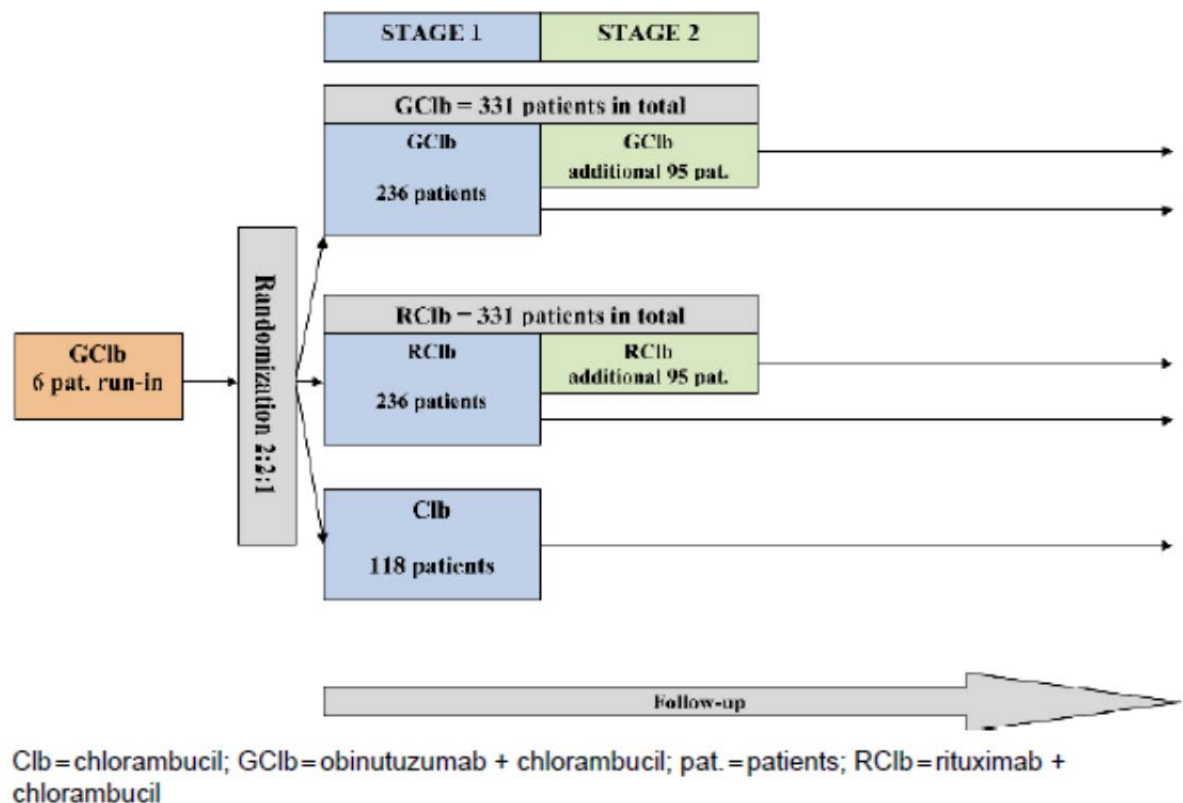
STAGE 1
STAGE 2

GClb = 331 patients in total
GClb
236 patients
GClb
additional 95 pat.

GClb
6 pat. run-in

Randomization 2:2:1

RClb = 331 patients in total
RClb
236 patients
RClb
additional 95 pat.

Clb
118 patients

Follow-up

Clb = chlorambucil; GClb = obinutuzumab + chlorambucil; pat. = patients; RClb = rituximab + chlorambucil